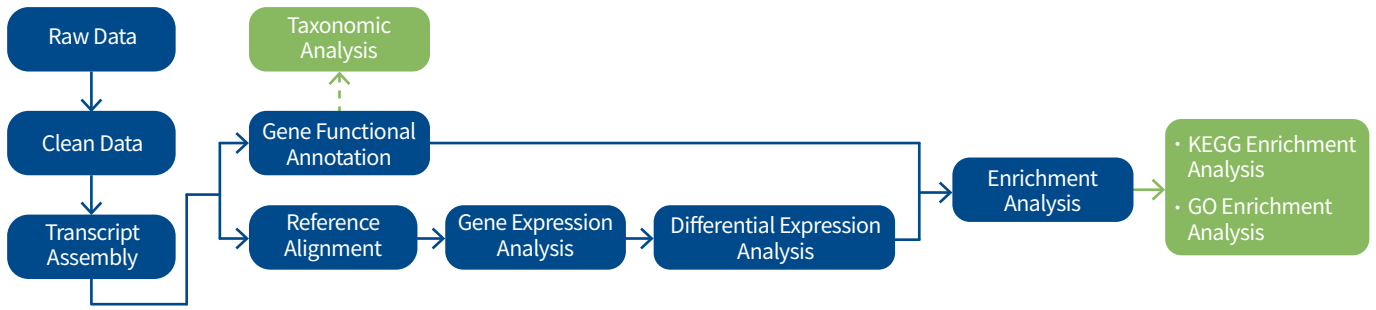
Raw Data

Clean Data

Transcript Assembly

Taxonomic Analysis

Gene Functional Annotation

Reference Alignment

Gene Expression Analysis

Differential Expression Analysis

Enrichment Analysis

· KEGG Enrichment Analysis
· GO Enrichment Analysis